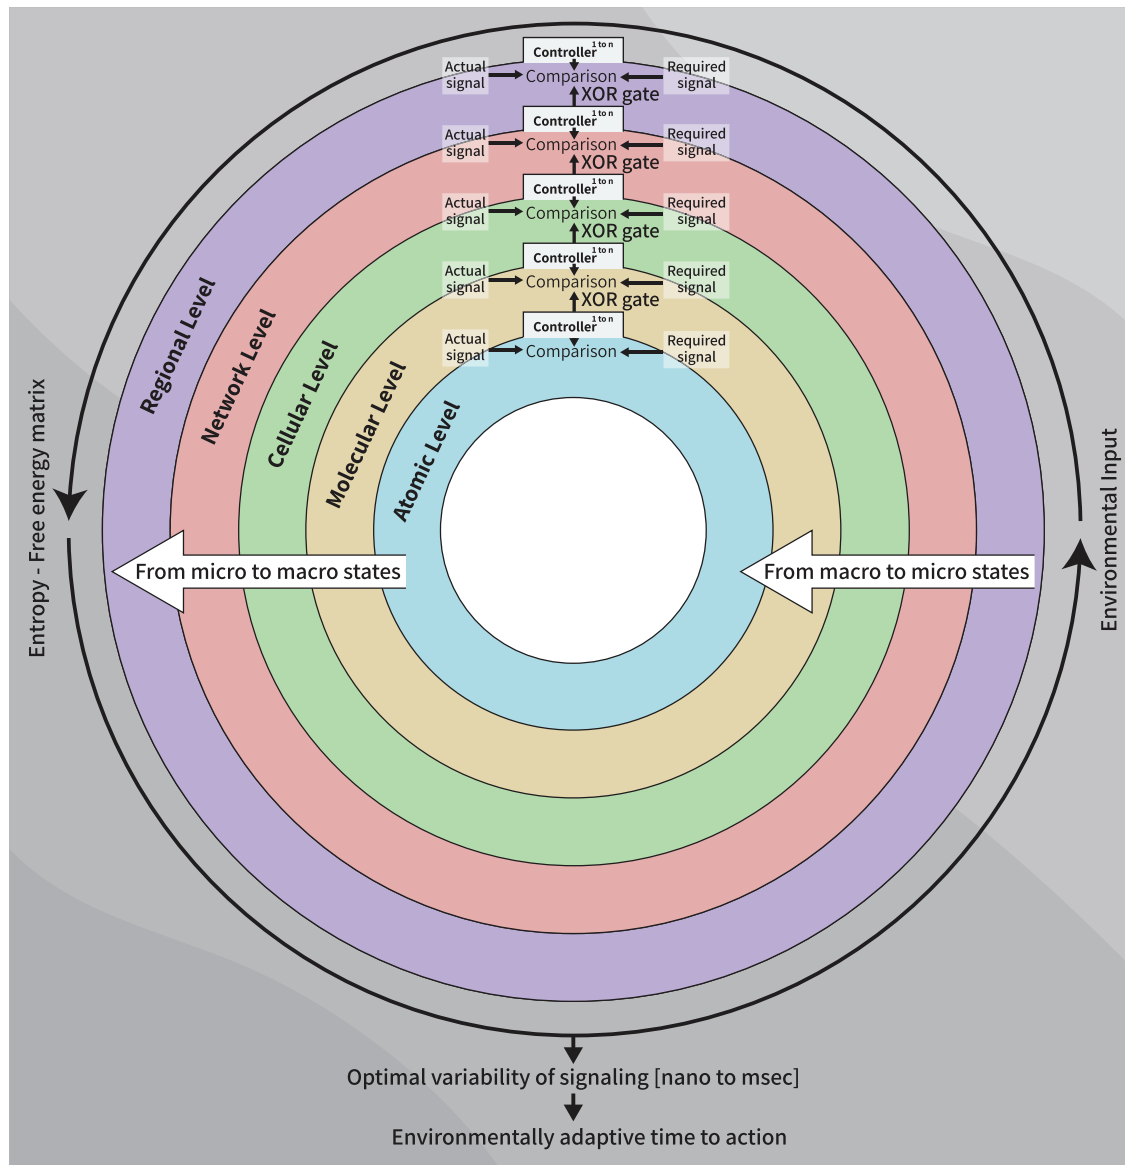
Controller$^{1 \text{ to } n}$

Actual signal

Comparison

Required signal

XOR gate

Controller$^{1 \text{ to } n}$

Actual signal

Comparison

Required signal

XOR gate

Controller$^{1 \text{ to } n}$

Actual signal

Comparison

Required signal

XOR gate

Controller$^{1 \text{ to } n}$

Actual signal

Comparison

Required signal

XOR gate

Controller$^{1 \text{ to } n}$

Actual signal

Comparison

Required signal

Regional Level

Network Level

Cellular Level

Molecular Level

Atomic Level

Entropy - Free energy matrix

Environmental Input

From micro to macro states

From macro to micro states

Optimal variability of signaling [nano to msec]

Environmentally adaptive time to action